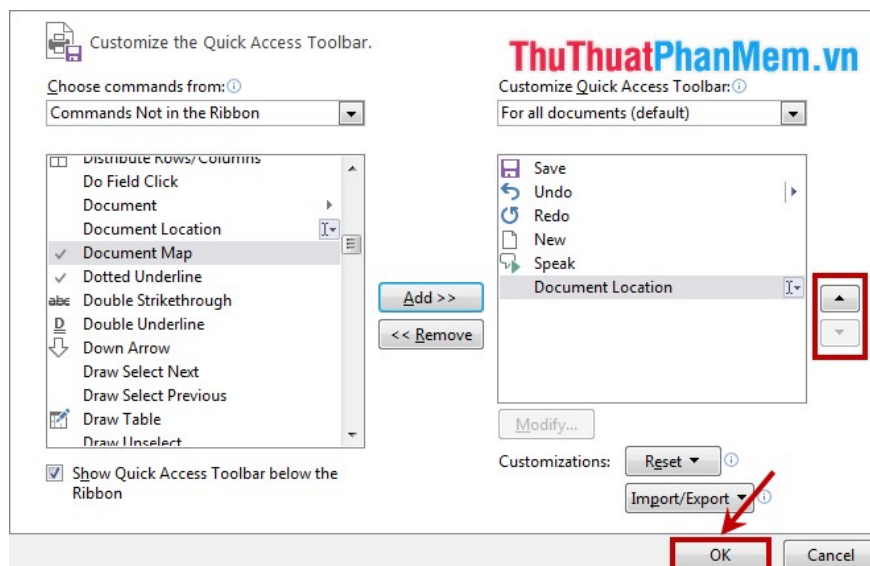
Customize the Quick Access Toolbar.

ThuThuatPhanMem.vn

Choose commands from:

Commands Not in the Ribbon

Distribute Rows/Columns
Do Field Click
Document
Document Location
Document Map
Dotted Underline
Double Strikethrough
Double Underline
Down Arrow
Draw Select Next
Draw Select Previous
Draw Table
Draw Unselect

Show Quick Access Toolbar below the Ribbon

Add >>
<< Remove

Customize Quick Access Toolbar:

For all documents (default)

Save
Undo
Redo
New
Speak
Document Location

Modify...

Customizations: Reset

Import/Export

OK
Cancel